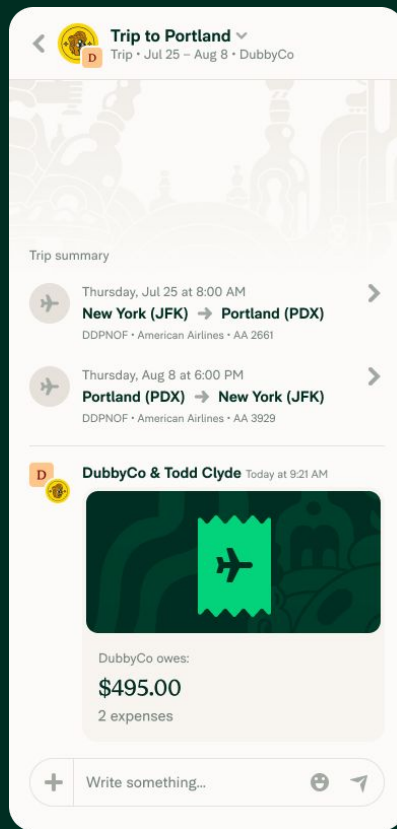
Trip to Portland
Trip • Jul 25 – Aug 8 • DubbyCo

Trip summary

Thursday, Jul 25 at 8:00 AM
New York (JFK) → Portland (PDX)
DDPNOF • American Airlines • AA 2661

Thursday, Aug 8 at 6:00 PM
Portland (PDX) → New York (JFK)
DDPNOF • American Airlines • AA 3929

DubbyCo & Todd Clyde Today at 9:21 AM

DubbyCo owes:
$495.00
2 expenses

Write something...